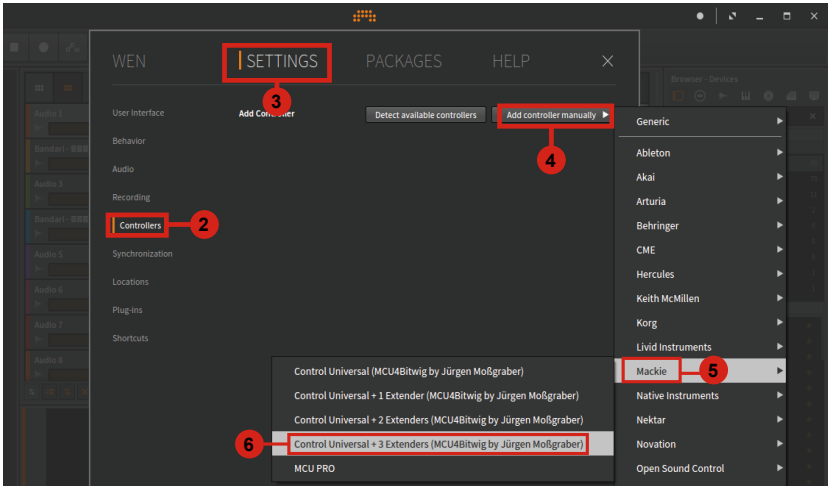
WEN SETTINGS PACKAGES HELP

3

User Interface
Behavior
Audio
Recording
Controllers 2
Synchronization
Locations
Plug-ins
Shortcuts

Add Controller

Detect available controllers
Add controller manually ▶

4

Browser - Devices

Audio 1
Bandari
Audio 3
Bandari
Audio 5
Audio 6
Audio 7
Audio 8

Generic
Ableton
Akai
Arturia
Behringer
CME
Hercules
Keith McMillen
Korg
Livid Instruments
Mackie 5
Native Instruments
Nektar
Novation
Open Sound Control

Control Universal (MCU4Bitwig by Jürgen Moßgraber)
Control Universal + 1 Extender (MCU4Bitwig by Jürgen Moßgraber)
Control Universal + 2 Extenders (MCU4Bitwig by Jürgen Moßgraber)
6 Control Universal + 3 Extenders (MCU4Bitwig by Jürgen Moßgraber)
MCU PRO